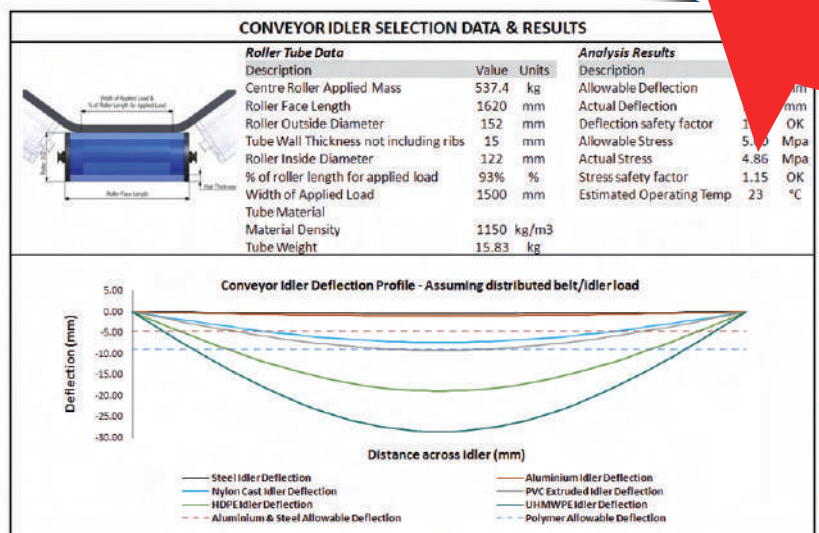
CONVEYOR IDLER SELECTION DATA & RESULTS

Width of Applied Load & % of Roller Length for Applied Load

Roller Face Length

Wall Thickness

*Roller Tube Data*

| Description | Value | Units |
|---|---|---|
| Centre Roller Applied Mass | 537.4 | kg |
| Roller Face Length | 1620 | mm |
| Roller Outside Diameter | 152 | mm |
| Tube Wall Thickness not including ribs | 15 | mm |
| Roller Inside Diameter | 122 | mm |
| % of roller length for applied load | 93% | % |
| Width of Applied Load | 1500 | mm |
| Tube Material | | |
| Material Density | 1150 | kg/m3 |
| Tube Weight | 15.83 | kg |

*Analysis Results*

| Description | | |
|---|---|---|
| Allowable Deflection | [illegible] | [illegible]m |
| Actual Deflection | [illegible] | mm |
| Deflection safety factor | 1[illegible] | OK |
| Allowable Stress | 5.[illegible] | Mpa |
| Actual Stress | 4.86 | Mpa |
| Stress safety factor | 1.15 | OK |
| Estimated Operating Temp | 23 | °C |

Conveyor Idler Deflection Profile - Assuming distributed belt/idler load

5.00
0.00
-5.00
-10.00
-15.00
-20.00
-25.00
-30.00

Deflection (mm)

Distance across Idler (mm)

Steel Idler Deflection
Aluminium Idler Deflection
Nylon Cast Idler Deflection
PVC Extruded Idler Deflection
HDPE Idler Deflection
UHMWPE Idler Deflection
Aluminium & Steel Allowable Deflection
Polymer Allowable Deflection